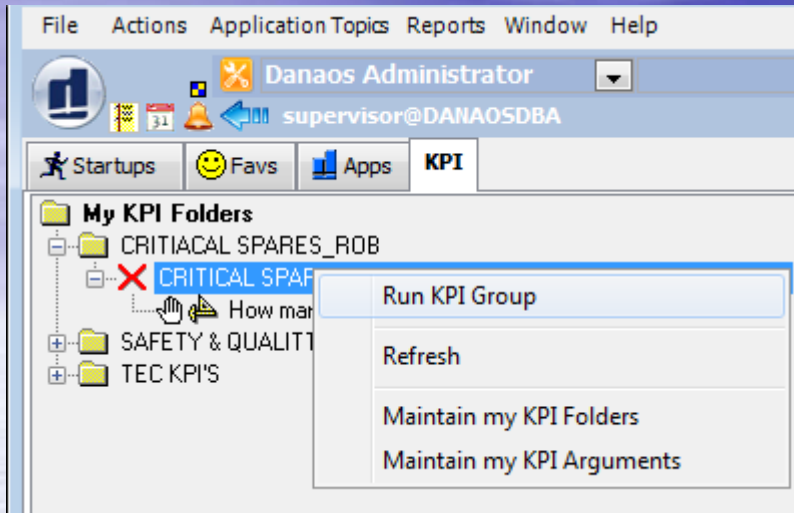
File Actions Application Topics Reports Window Help

Danaos Administrator

supervisor@DANAOSDBA

Startups Favs Apps KPI

My KPI Folders
CRITIACAL SPARES_ROB
CRITICAL SPAR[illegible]
How mar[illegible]
SAFETY & QUALIT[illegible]
TEC KPI'S

Run KPI Group
Refresh
Maintain my KPI Folders
Maintain my KPI Arguments